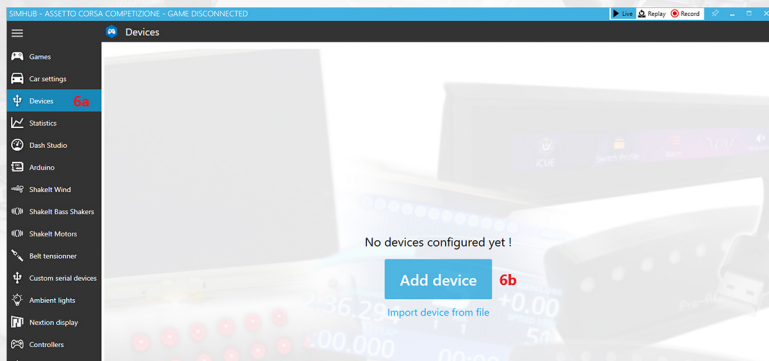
SIMHUB - ASSETTO CORSA COMPETIZIONE - GAME DISCONNECTED

Live Replay Record

Devices

Games
Car settings
Devices 6a
Statistics
Dash Studio
Arduino
ShakeIt Wind
ShakeIt Bass Shakers
ShakeIt Motors
Belt tensionner
Custom serial devices
Ambient lights
Nextion display
Controllers

No devices configured yet !

Add device 6b

Import device from file